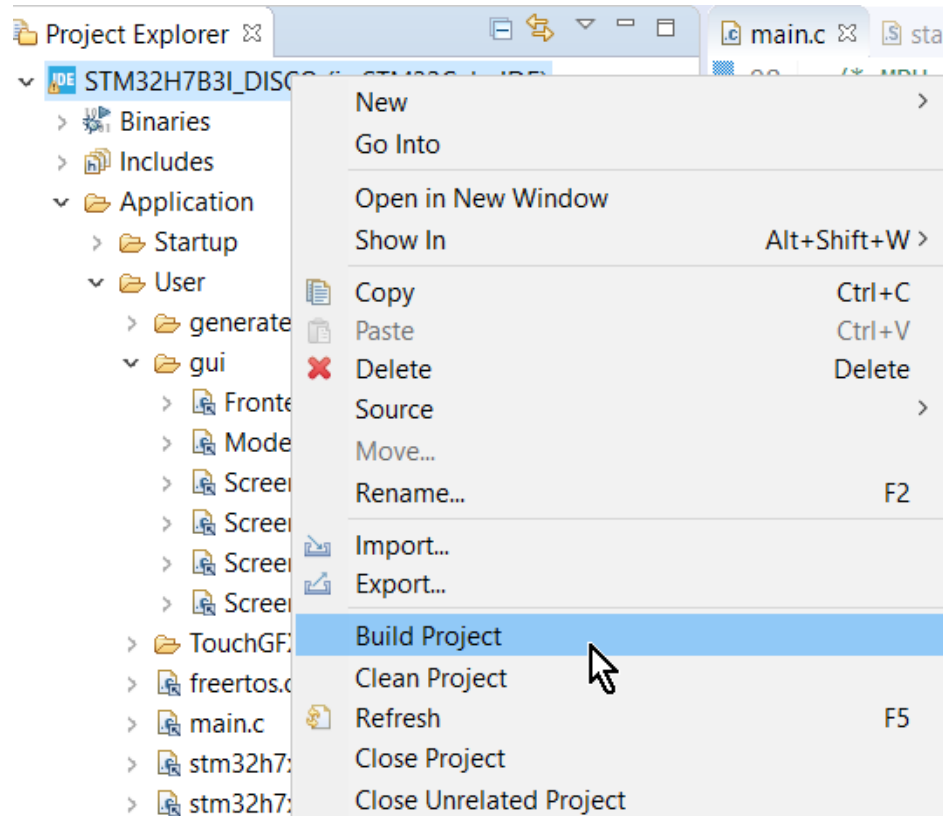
Project Explorer

main.c

sta

STM32H7B3I_DISCO

Binaries
Includes
Application
Startup
User
generate
gui
Fronte
Mode
Screen
Screen
Screen
Screen
TouchGF
freertos.c
main.c
stm32h7
stm32h7

New
Go Into
Open in New Window
Show In Alt+Shift+W
Copy Ctrl+C
Paste Ctrl+V
Delete Delete
Source
Move...
Rename... F2
Import...
Export...
Build Project
Clean Project
Refresh F5
Close Project
Close Unrelated Project